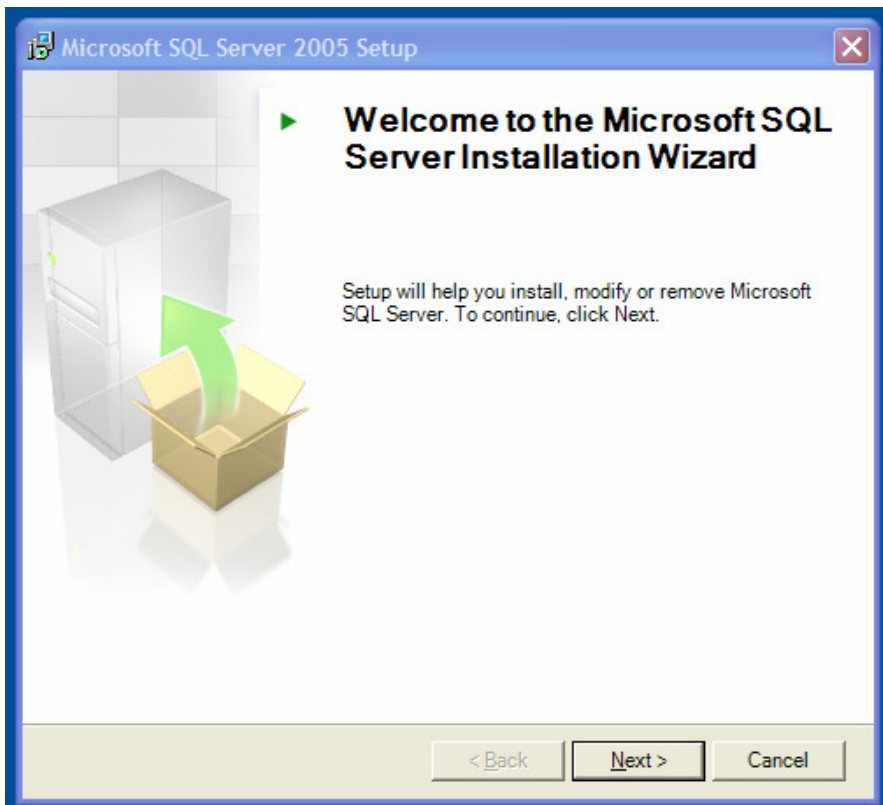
Microsoft SQL Server 2005 Setup

Welcome to the Microsoft SQL Server Installation Wizard

Setup will help you install, modify or remove Microsoft SQL Server. To continue, click Next.

< Back | Next > | Cancel